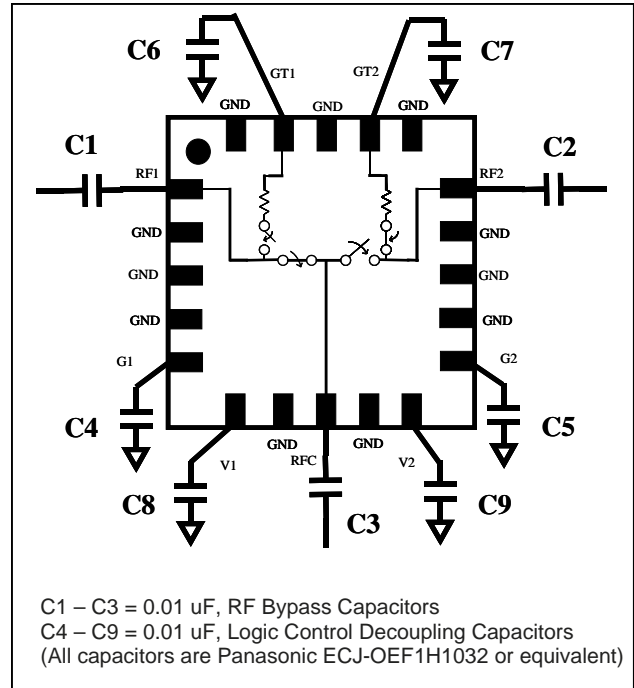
C6
GT1
GT2
C7
GND
GND
GND
C1
RF1
RF2
C2
GND
GND
GND
GND
GND
GND
G1
G2
C4
GND
GND
C5
V1
RFC
V2
C8
C3
C9

C1 – C3 = 0.01 uF, RF Bypass Capacitors
C4 – C9 = 0.01 uF, Logic Control Decoupling Capacitors
(All capacitors are Panasonic ECJ-OEF1H1032 or equivalent)